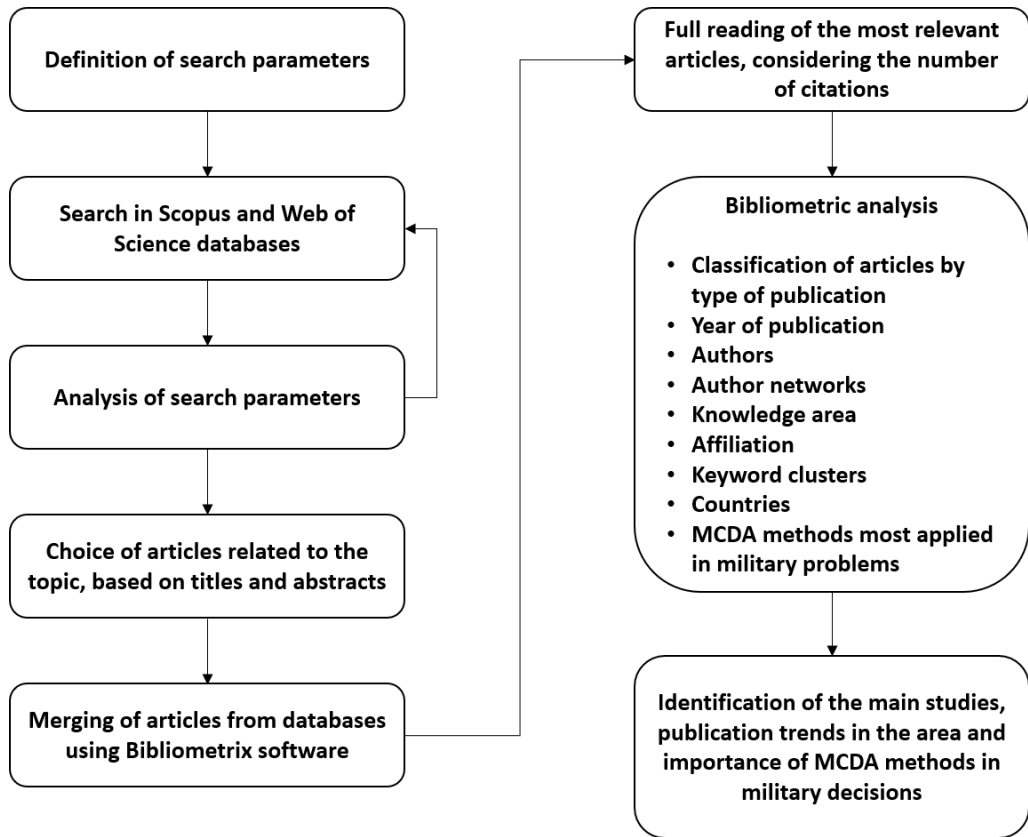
Definition of search parameters

Search in Scopus and Web of Science databases

Analysis of search parameters

Choice of articles related to the topic, based on titles and abstracts

Merging of articles from databases using Bibliometrix software

Full reading of the most relevant articles, considering the number of citations

Bibliometric analysis

• Classification of articles by type of publication
• Year of publication
• Authors
• Author networks
• Knowledge area
• Affiliation
• Keyword clusters
• Countries
• MCDA methods most applied in military problems

Identification of the main studies, publication trends in the area and importance of MCDA methods in military decisions